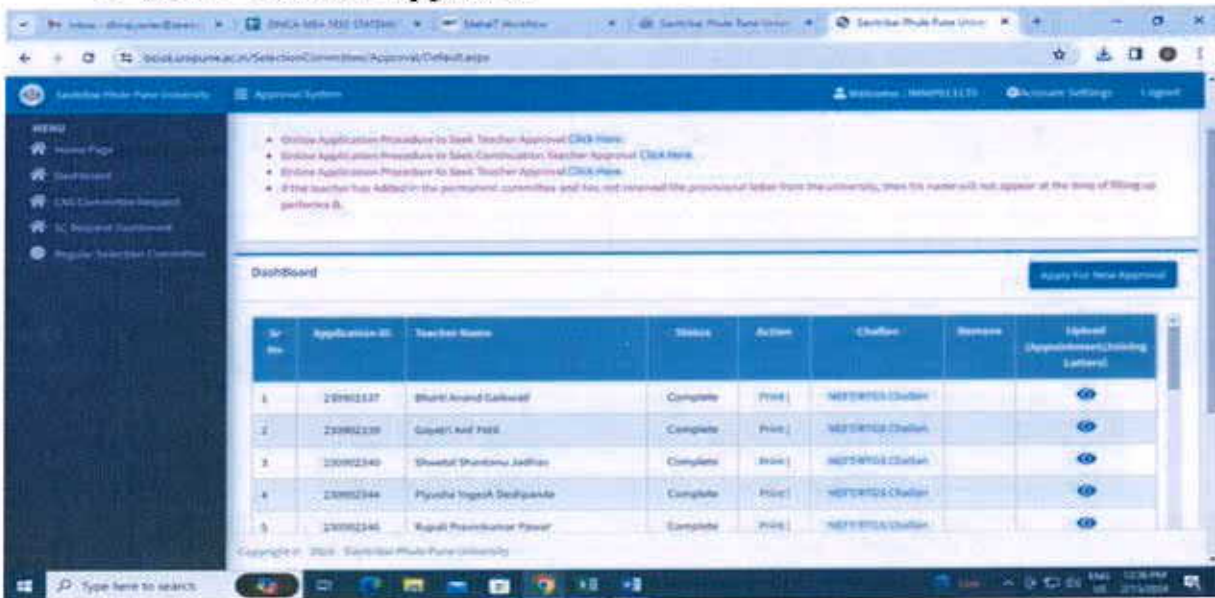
Savitribai Phule Pune University

Approval System

Welcome

Account Settings

Logout

MENU

Home Page

Dashboard

CAS Committee Request

SC Request Dashboard

Regular Selection Committee

• Online Application Procedure to Seek Teacher Approval Click Here.
• Online Application Procedure to Seek Continuation Teacher Approval Click Here.
• Online Application Procedure to Seek Teacher Approval Click Here.
• If the teacher has Added in the permanent committee and has not received the provisional letter from the university, then his name will not appear at the time of filling up performa B.

DashBoard

Apply For New Approval

| Sr No. | Application ID. | Teacher Name | Status | Action | Challan | Remark | Upload (Appointment/Joining Letters) |
|---|---|---|---|---|---|---|---|
| 1 | 230902337 | Bhakti Anand Gaikwad | Complete | Print | NEFT/RTGS Challan | | |
| 2 | 230902339 | Gayatri Anil Patil | Complete | Print | NEFT/RTGS Challan | | |
| 3 | 230902340 | Shwetal Shantanu Jadhav | Complete | Print | NEFT/RTGS Challan | | |
| 4 | 230902344 | Piyusha Yogesh Deshpande | Complete | Print | NEFT/RTGS Challan | | |
| 5 | 230902346 | Rupali Pravinkumar Pawar | Complete | Print | NEFT/RTGS Challan | | |

Copyright © 2024 Savitribai Phule Pune University

Type here to search